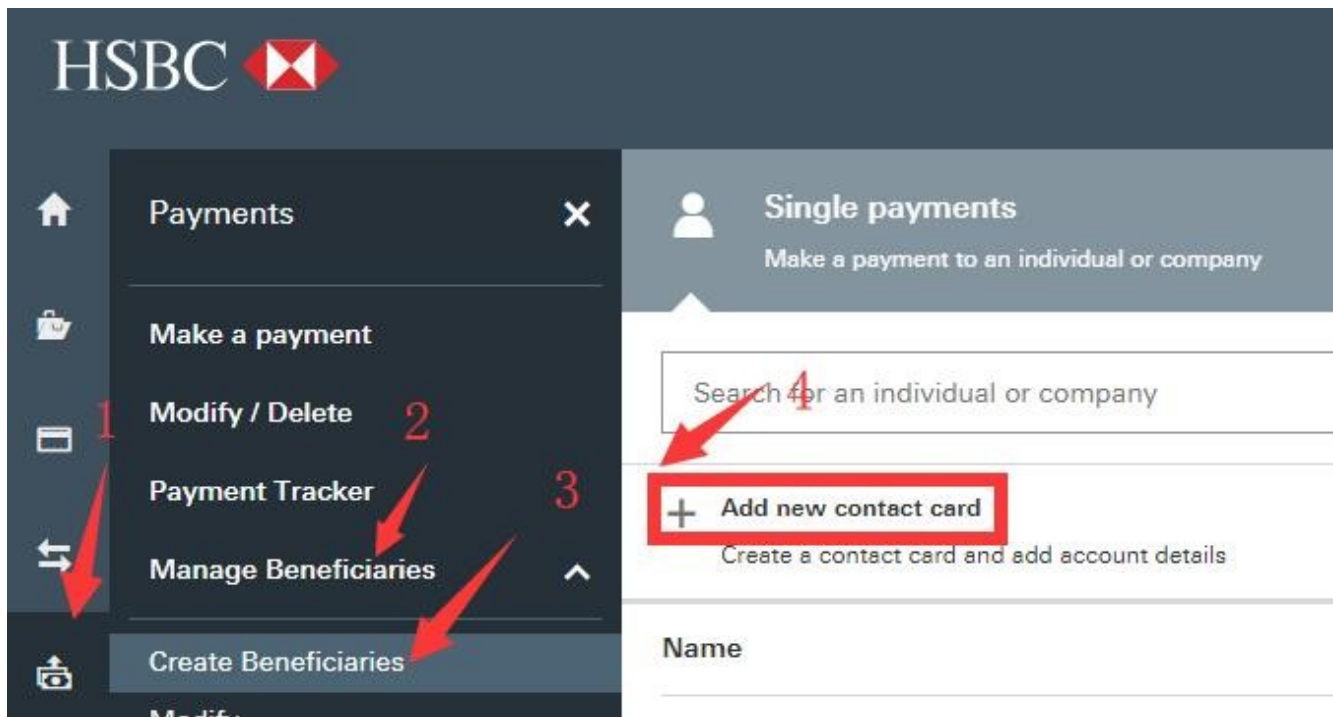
HSBC

Payments

Make a payment

Modify / Delete

Payment Tracker

Manage Beneficiaries

Create Beneficiaries

Modify

1

2

3

4

Single payments

Make a payment to an individual or company

Search for an individual or company

+ Add new contact card

Create a contact card and add account details

Name